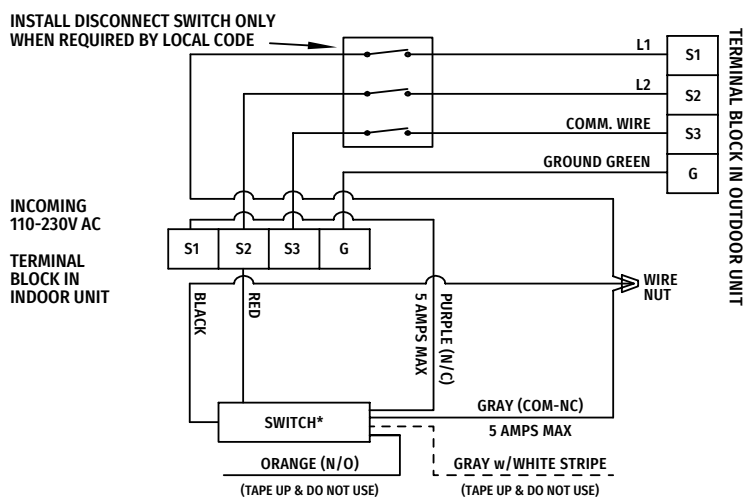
INSTALL DISCONNECT SWITCH ONLY WHEN REQUIRED BY LOCAL CODE

L1
S1
L2
S2
COMM. WIRE
S3
GROUND GREEN
G

TERMINAL BLOCK IN OUTDOOR UNIT

INCOMING 110-230V AC

TERMINAL BLOCK IN INDOOR UNIT

S1
S2
S3
G

WIRE NUT

BLACK
RED
5 AMPS MAX
PURPLE (N/C)

SWITCH*
GRAY (COM-NC)
5 AMPS MAX

ORANGE (N/O)
(TAPE UP & DO NOT USE)
GRAY w/WHITE STRIPE
(TAPE UP & DO NOT USE)